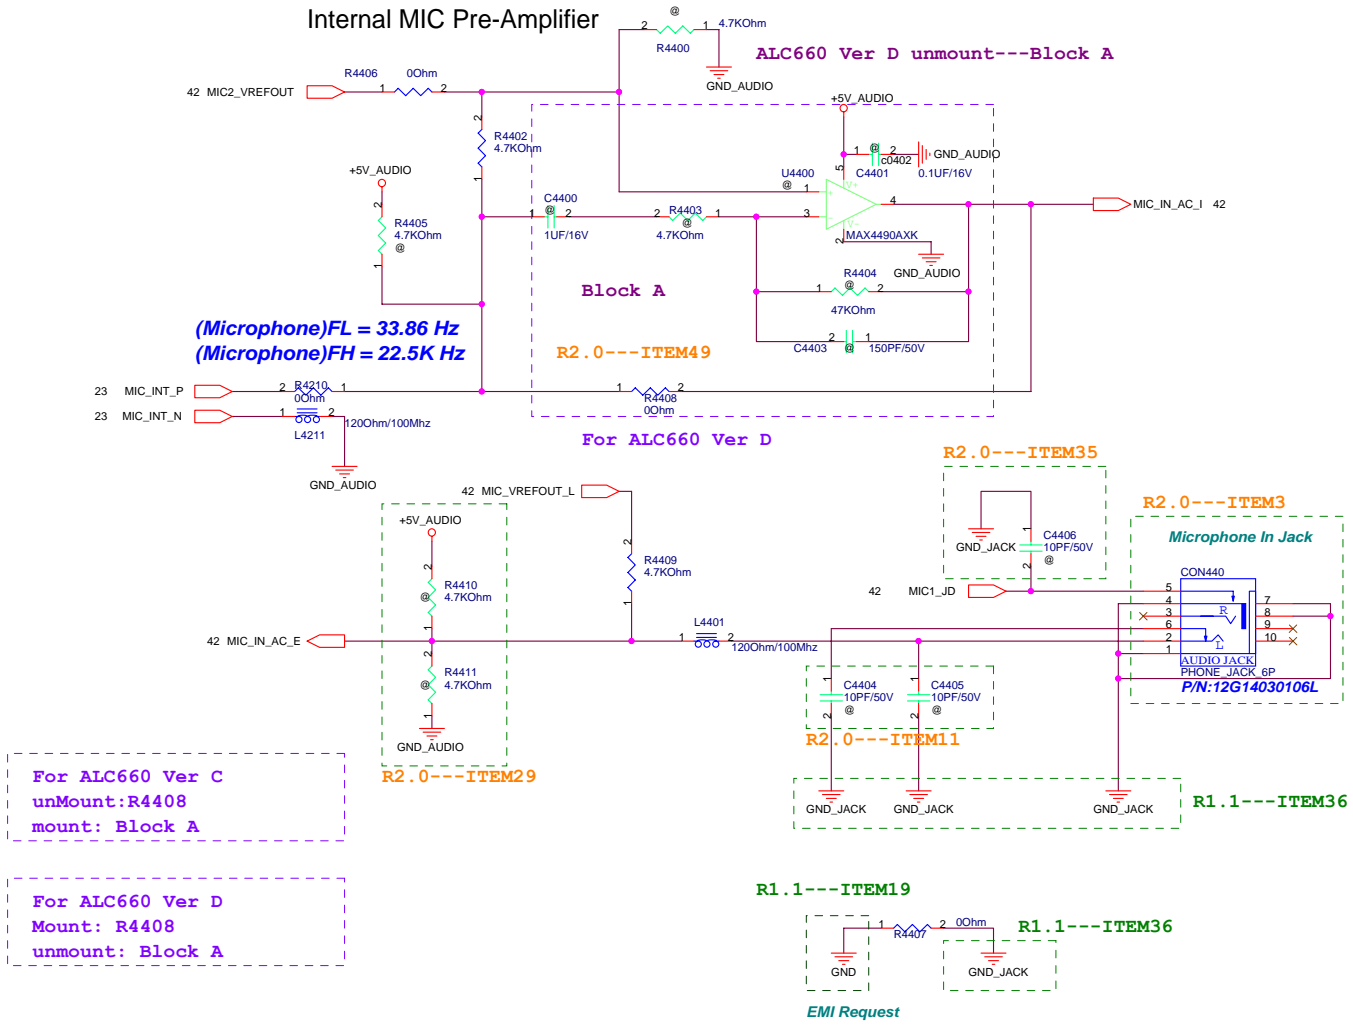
Internal MIC Pre-Amplifier

@
2 1 4.7KOhm
R4400
GND_AUDIO

ALC660 Ver D unmount---Block A

R4406 0Ohm
42 MIC2_VREFOUT 1 2

+5V_AUDIO

2
R4402
4.7KOhm
1

1 @ 2
C4401 C0402 GND_AUDIO
0.1UF/16V

+5V_AUDIO

2
R4405
4.7KOhm
@
1

U4400
@ 1
5
4

C4400
1 @ 2
1UF/16V

2 R4403 1
@
4.7KOhm

3

MIC_IN_AC_I 42

2
MAX4490AXK

GND_AUDIO

R4404
1 @ 2
47KOhm

Block A

(Microphone)FL = 33.86 Hz
(Microphone)FH = 22.5K Hz

R2.0---ITEM49

2 C4403 @ 1 150PF/50V

23 MIC_INT_P 2 R4210 1
0Ohm

1 2
R4408
0Ohm

23 MIC_INT_N 1 2
L4211
120Ohm/100Mhz

For ALC660 Ver D

GND_AUDIO

R2.0---ITEM35

42 MIC_VREFOUT_L

+5V_AUDIO

2
R4410
@ 4.7KOhm
1

2
R4409
4.7KOhm
1

GND_JACK
1
C4406
10PF/50V
@
2

R2.0---ITEM3

Microphone In Jack

42 MIC1_JD

CON440
5
4
3
6
2
1
7
8
9
10
R
L
AUDIO JACK
PHONE_JACK_6P
P/N:12G14030106L

42 MIC_IN_AC_E

L4401
1 2
120Ohm/100Mhz

2
R4411
@ 4.7KOhm
1

GND_AUDIO

1
C4404
10PF/50V
@
2

1
C4405
10PF/50V
@
2

R2.0---ITEM11

R2.0---ITEM29

For ALC660 Ver C
unMount:R4408
mount: Block A

GND_JACK GND_JACK GND_JACK

R1.1---ITEM36

For ALC660 Ver D
Mount: R4408
unmount: Block A

R1.1---ITEM19

1 2 0Ohm
R4407

R1.1---ITEM36

GND GND_JACK

EMI Request